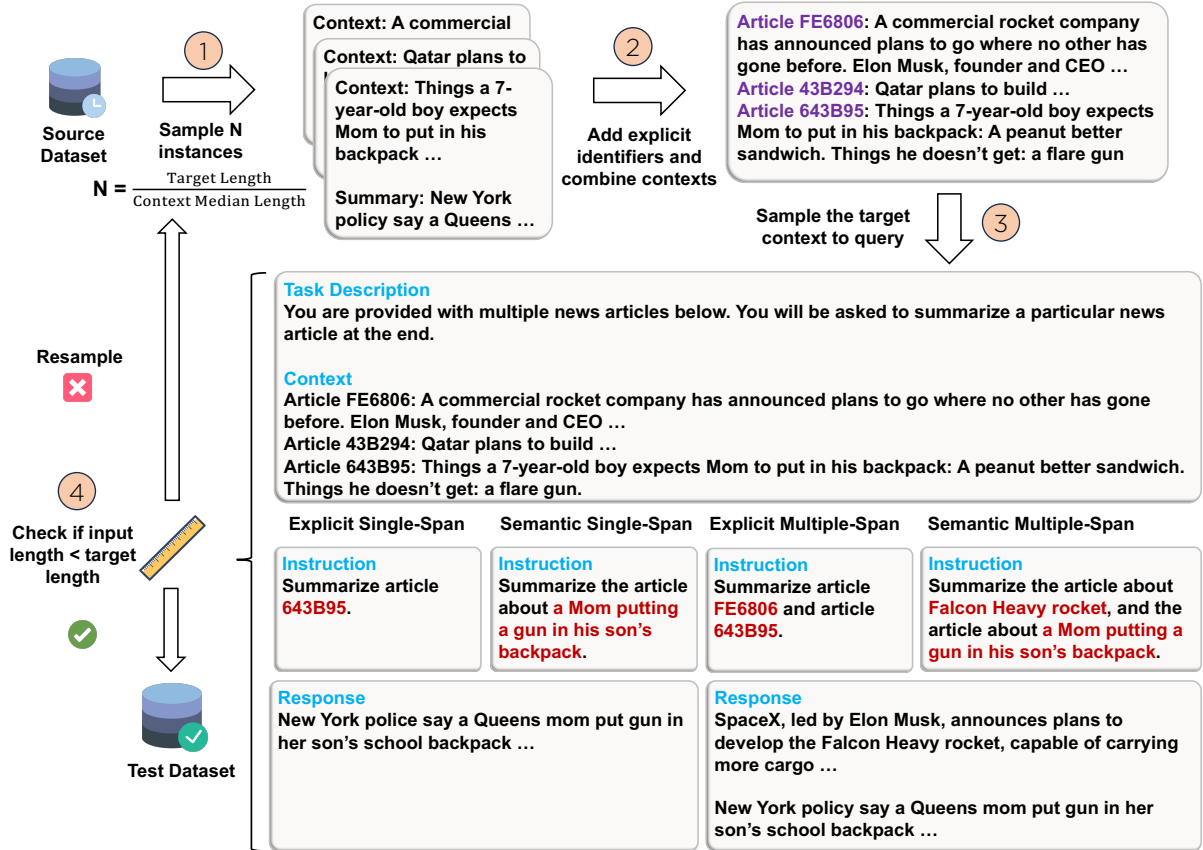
Source Dataset

1

Sample N instances

N = $\frac{\text{Target Length}}{\text{Context Median Length}}$

Context: A commercial

Context: Qatar plans to

Context: Things a 7-year-old boy expects Mom to put in his backpack …

Summary: New York policy say a Queens …

2

Add explicit identifiers and combine contexts

Article FE6806: A commercial rocket company has announced plans to go where no other has gone before. Elon Musk, founder and CEO …
Article 43B294: Qatar plans to build …
Article 643B95: Things a 7-year-old boy expects Mom to put in his backpack: A peanut better sandwich. Things he doesn't get: a flare gun

Sample the target context to query

3

Task Description
You are provided with multiple news articles below. You will be asked to summarize a particular news article at the end.

Context
Article FE6806: A commercial rocket company has announced plans to go where no other has gone before. Elon Musk, founder and CEO …
Article 43B294: Qatar plans to build …
Article 643B95: Things a 7-year-old boy expects Mom to put in his backpack: A peanut better sandwich. Things he doesn't get: a flare gun.

Resample

4

Check if input length < target length

Test Dataset

Explicit Single-Span

Instruction
Summarize article 643B95.

Semantic Single-Span

Instruction
Summarize the article about a Mom putting a gun in his son's backpack.

Explicit Multiple-Span

Instruction
Summarize article FE6806 and article 643B95.

Semantic Multiple-Span

Instruction
Summarize the article about Falcon Heavy rocket, and the article about a Mom putting a gun in his son's backpack.

Response
New York police say a Queens mom put gun in her son's school backpack …

Response
SpaceX, led by Elon Musk, announces plans to develop the Falcon Heavy rocket, capable of carrying more cargo …

New York policy say a Queens mom put gun in her son's school backpack …